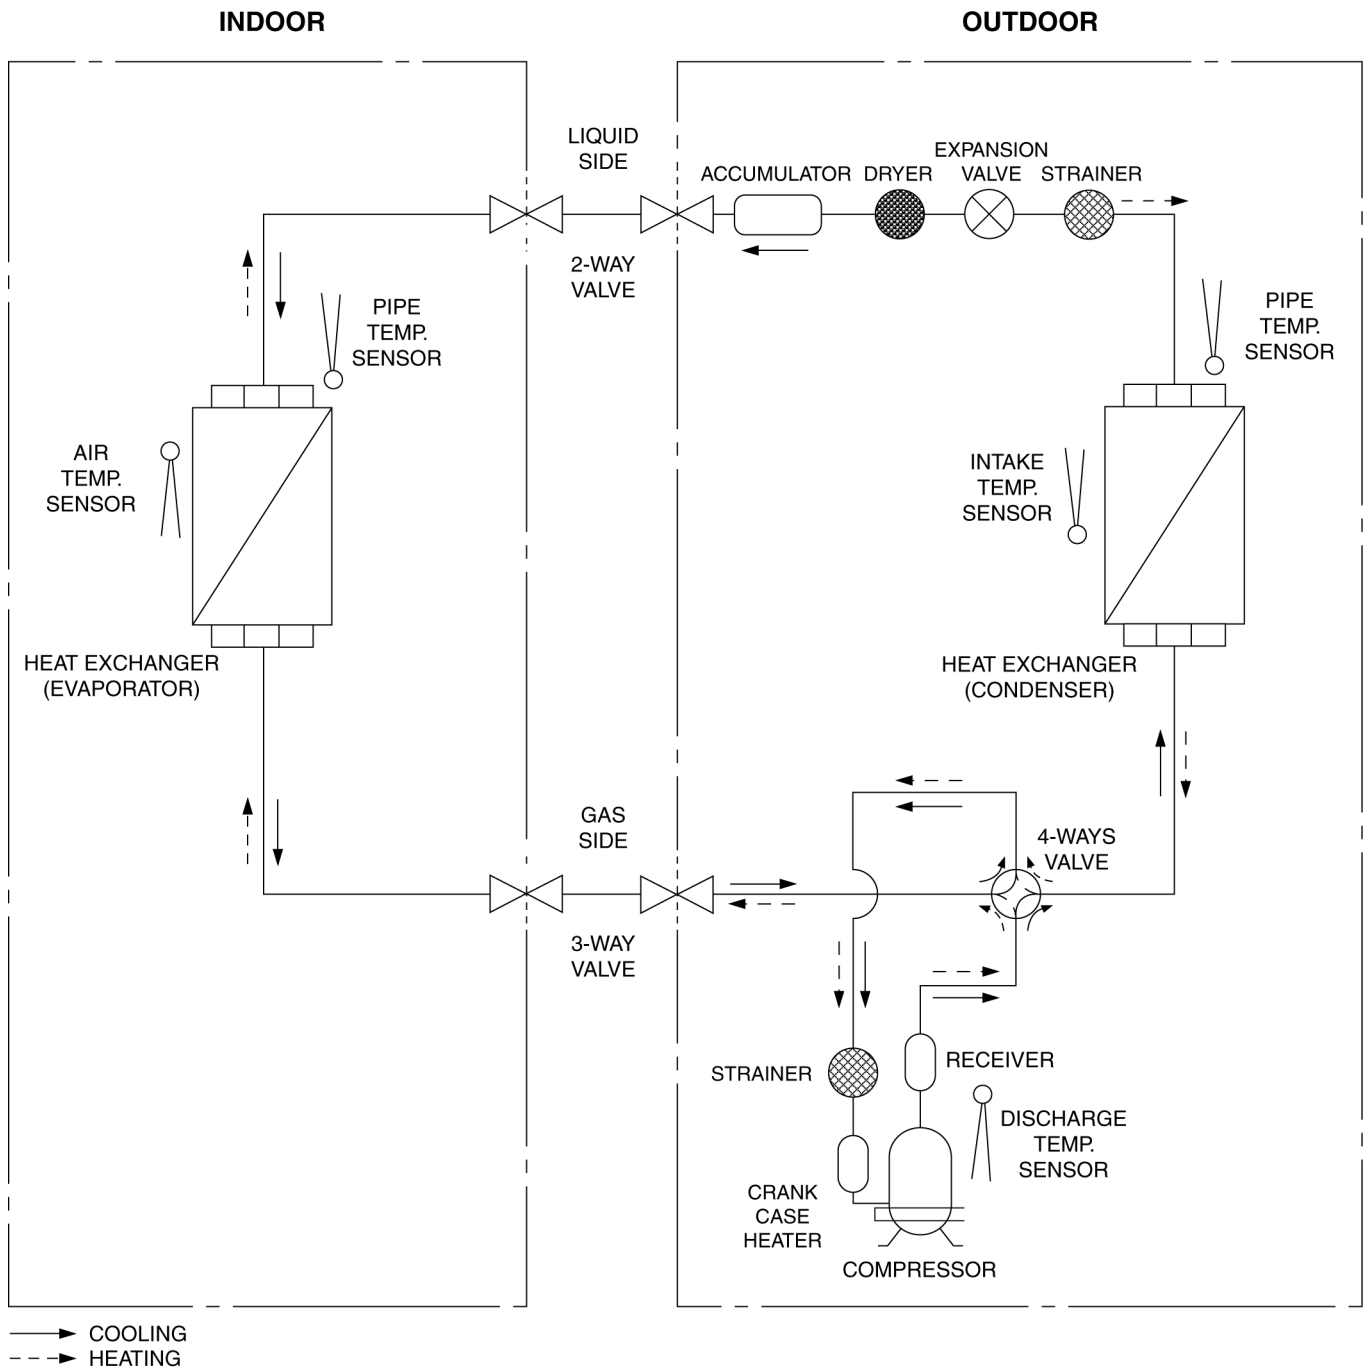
INDOOR

OUTDOOR

LIQUID SIDE

2-WAY VALVE

ACCUMULATOR

DRYER

EXPANSION VALVE

STRAINER

PIPE TEMP. SENSOR

PIPE TEMP. SENSOR

AIR TEMP. SENSOR

INTAKE TEMP. SENSOR

HEAT EXCHANGER (EVAPORATOR)

HEAT EXCHANGER (CONDENSER)

GAS SIDE

4-WAYS VALVE

3-WAY VALVE

STRAINER

RECEIVER

DISCHARGE TEMP. SENSOR

CRANK CASE HEATER

COMPRESSOR

COOLING

HEATING